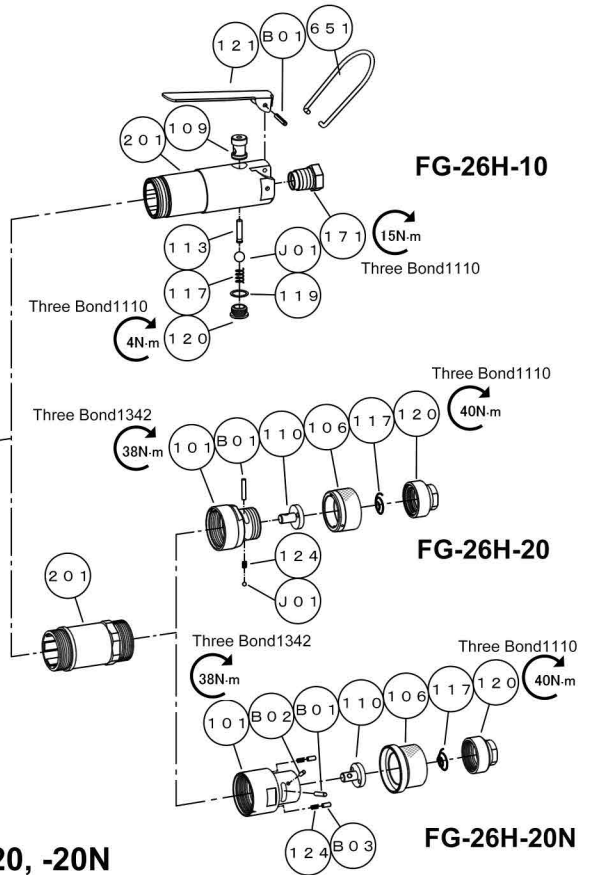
121
B01
651
201
109
FG-26H-10
171
15N·m
113
J01
Three Bond1110
117
119
Three Bond1110
4N·m
120
Three Bond1110
Three Bond1342
40N·m
38N·m
101
B01
110
106
117
120
124
FG-26H-20
201
J01
Three Bond1342
Three Bond1110
38N·m
40N·m
101
B02
B01
110
106
117
120
124
B03
FG-26H-20N
20, -20N